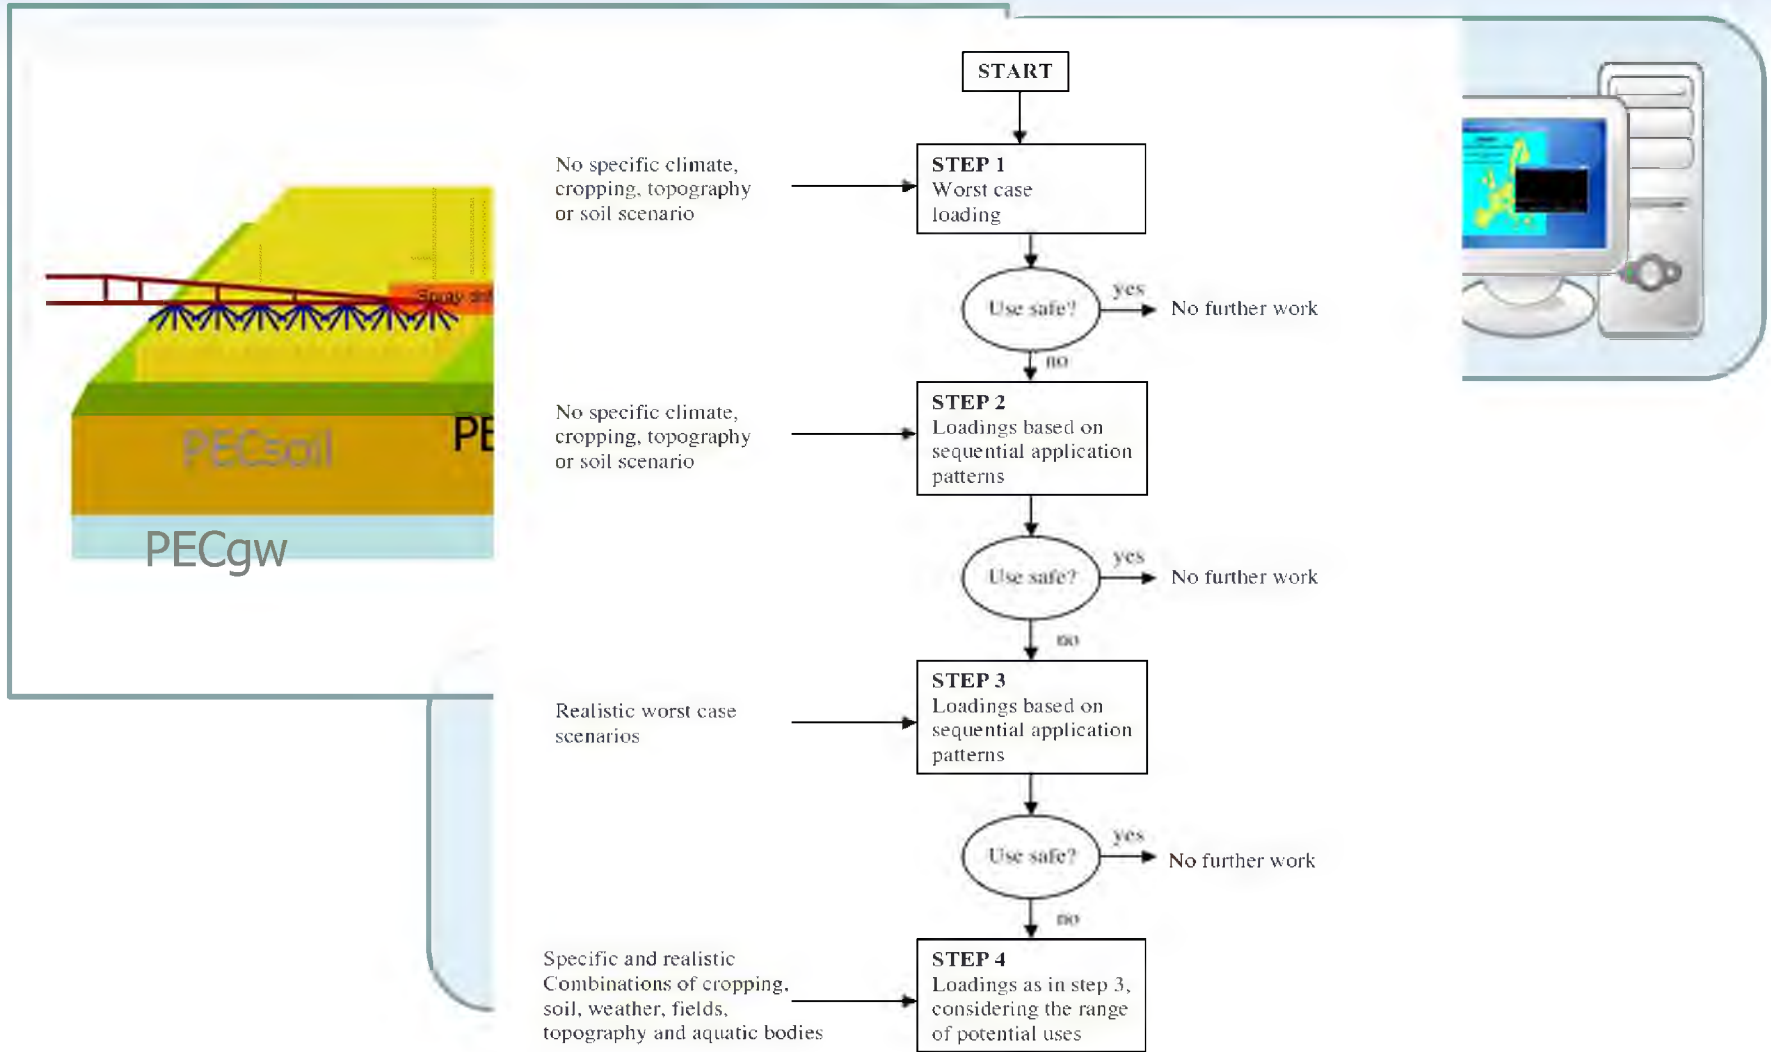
Spray dri

PECsoil

PE

PECgw

START

No specific climate, cropping, topography or soil scenario

STEP 1
Worst case loading

Use safe?

yes

No further work

no

No specific climate, cropping, topography or soil scenario

STEP 2
Loadings based on sequential application patterns

Use safe?

yes

No further work

no

Realistic worst case scenarios

STEP 3
Loadings based on sequential application patterns

Use safe?

yes

No further work

no

Specific and realistic Combinations of cropping, soil, weather, fields, topography and aquatic bodies

STEP 4
Loadings as in step 3, considering the range of potential uses